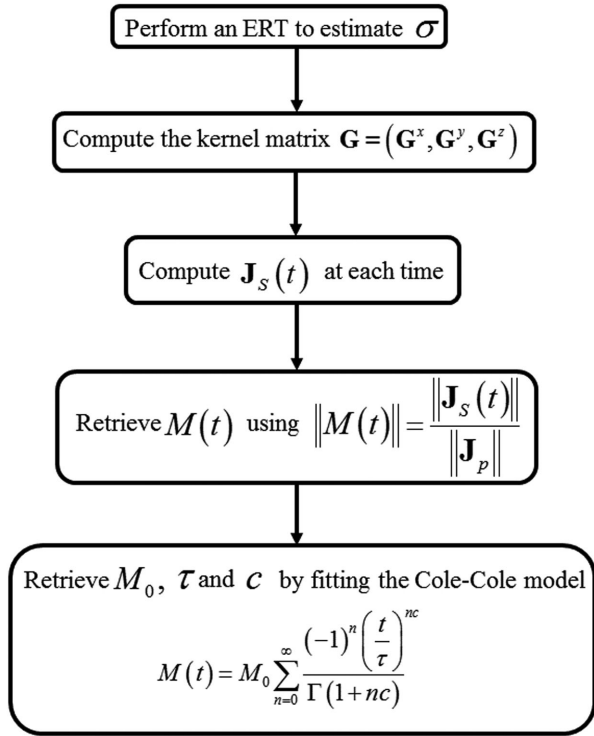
Perform an ERT to estimate $\sigma$

Compute the kernel matrix $\mathbf{G} = \left(\mathbf{G}^x, \mathbf{G}^y, \mathbf{G}^z\right)$

Compute $\mathbf{J}_S\left(t\right)$ at each time

Retrieve $M\left(t\right)$ using $\left\|M\left(t\right)\right\| = \frac{\left\|\mathbf{J}_S\left(t\right)\right\|}{\left\|\mathbf{J}_p\right\|}$

Retrieve $M_0$, $\tau$ and $c$ by fitting the Cole-Cole model

$M\left(t\right) = M_0 \sum_{n=0}^{\infty} \frac{\left(-1\right)^n \left(\frac{t}{\tau}\right)^{nc}}{\Gamma\left(1+nc\right)}$